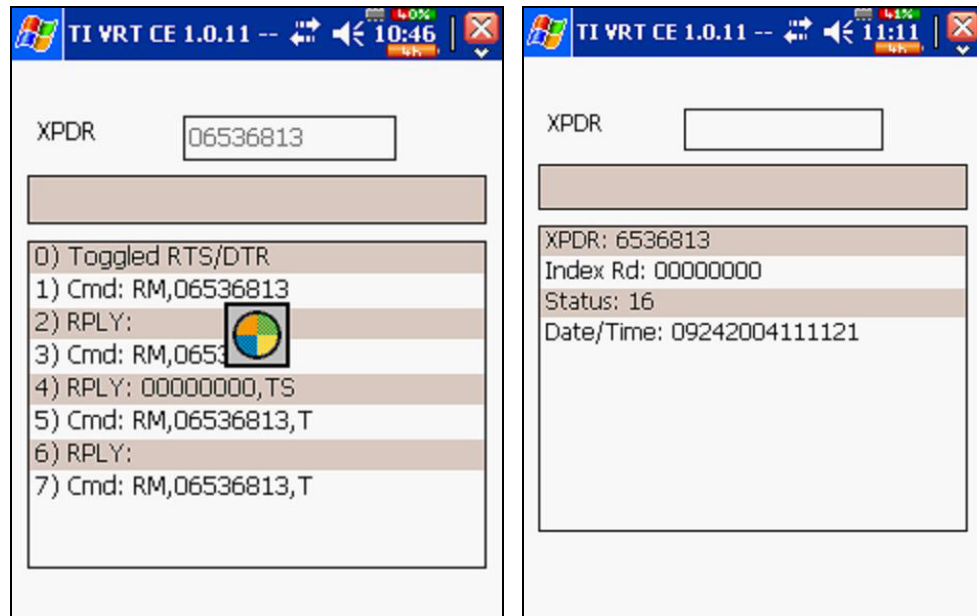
TI VRT CE 1.0.11 -- 40% 10:46 4h

XPDR 06536813

0) Toggled RTS/DTR
1) Cmd: RM,06536813
2) RPLY:
3) Cmd: RM,0653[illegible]
4) RPLY: 00000000,TS
5) Cmd: RM,06536813,T
6) RPLY:
7) Cmd: RM,06536813,T

TI VRT CE 1.0.11 -- 41% 11:11 4h

XPDR

XPDR: 6536813
Index Rd: 00000000
Status: 16
Date/Time: 09242004111121